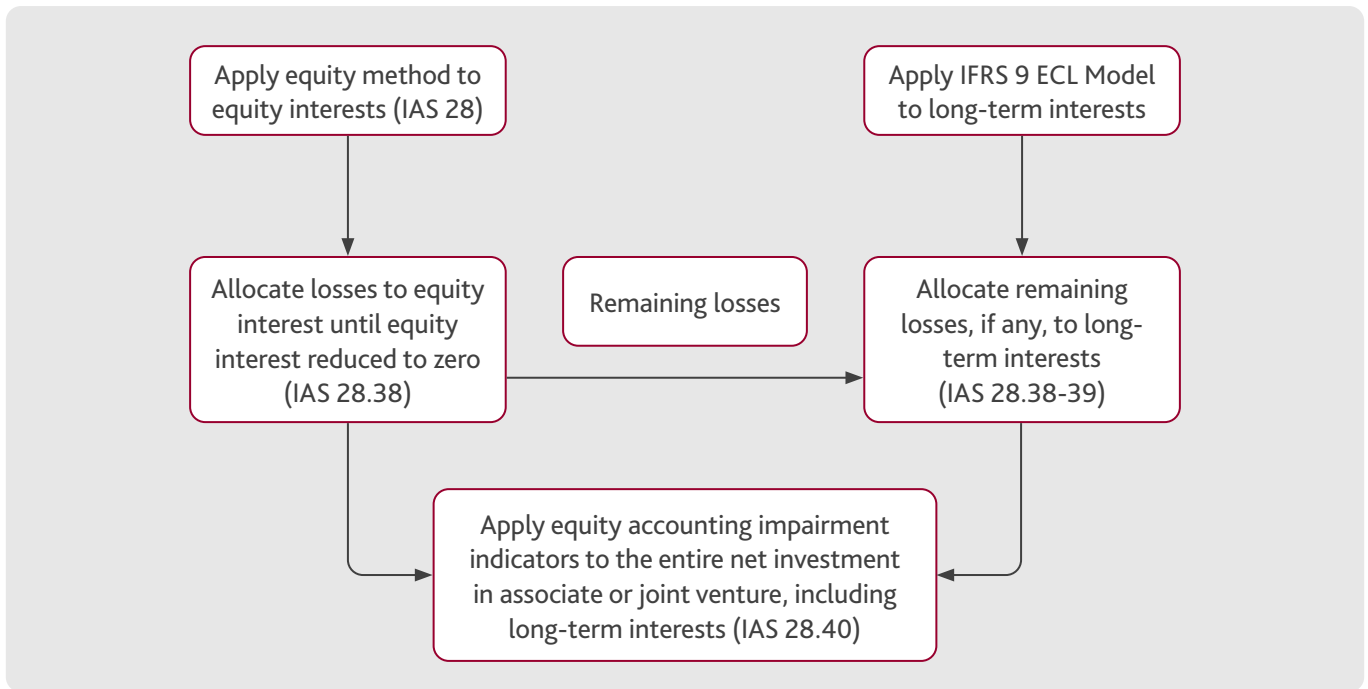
Apply equity method to equity interests (IAS 28)

Apply IFRS 9 ECL Model to long-term interests

Allocate losses to equity interest until equity interest reduced to zero (IAS 28.38)

Remaining losses

Allocate remaining losses, if any, to long-term interests (IAS 28.38-39)

Apply equity accounting impairment indicators to the entire net investment in associate or joint venture, including long-term interests (IAS 28.40)